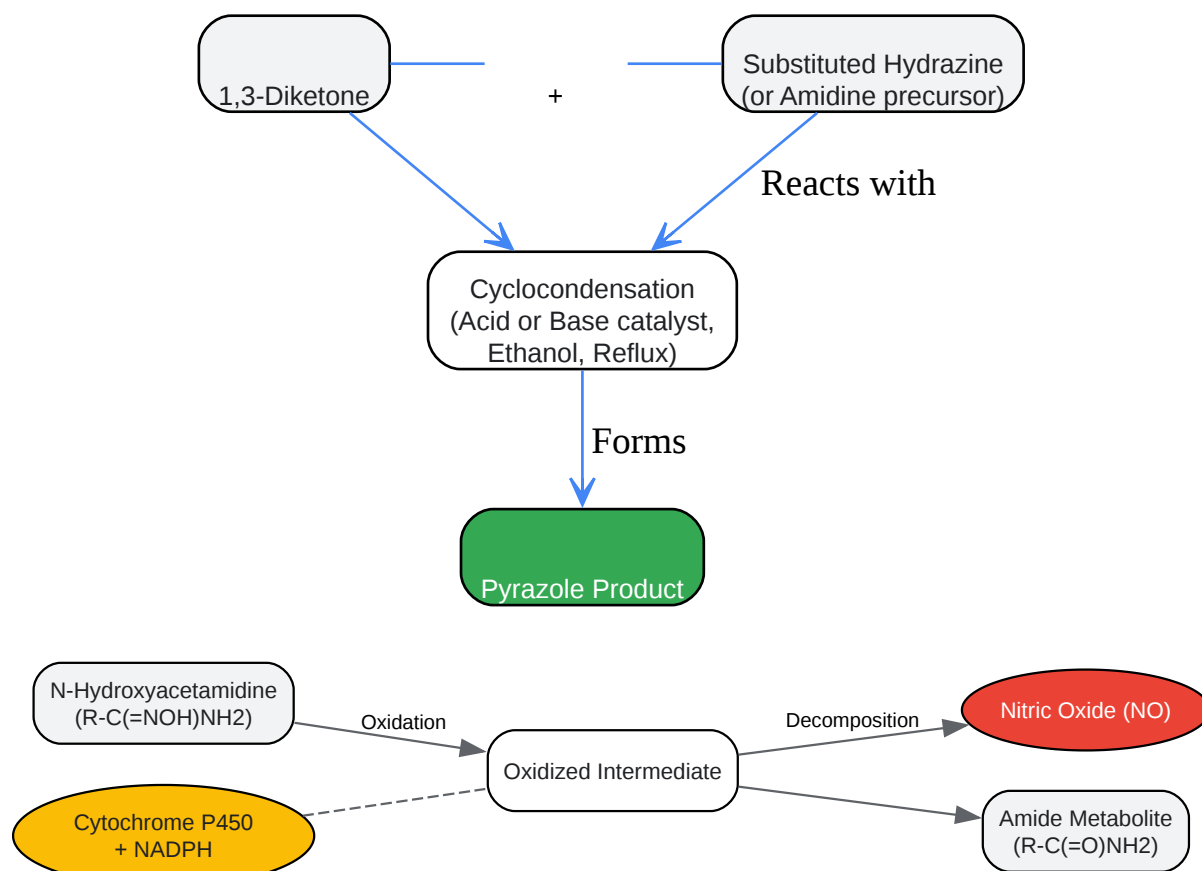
1,3-Diketone

+

Substituted Hydrazine (or Amidine precursor)

Reacts with

Cyclocondensation (Acid or Base catalyst, Ethanol, Reflux)

Forms

Pyrazole Product

N-Hydroxyacetamidine (R-C(=NOH)NH2)

Oxidation

Cytochrome P450 + NADPH

Oxidized Intermediate

Decomposition

Nitric Oxide (NO)

Amide Metabolite (R-C(=O)NH2)